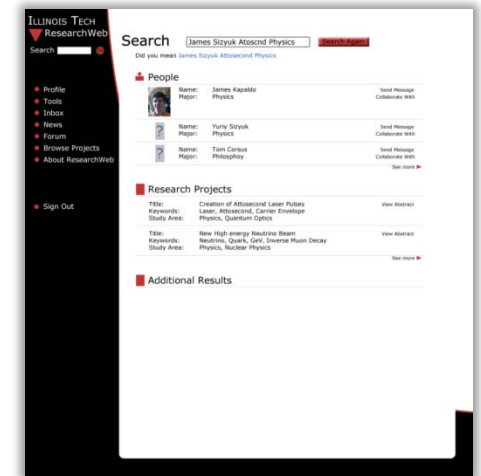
Illinois Tech
ResearchWeb
Search

Profile
Tools
Inbox
News
Forum
Browse Projects
About ResearchWeb

Sign Out

Search James Sizyuk Atoscnd Physics Search Again

Did you mean James Sizyuk Attosecond Physics

People

Name: James Kapaldo
Major: Physics
Send Message
Collaborate With

?
Name: Yuriy Sizyuk
Major: Physics
Send Message
Collaborate With

?
Name: Tom Corsus
Major: Philosphoy
Send Message
Collaborate With

See more

Research Projects

Title: Creation of Attosecond Laser Pulses
Keywords: Laser, Attosecond, Carrier Envelope
Study Area: Physics, Quantum Optics
View Abstract

Title: New High energy Neutrino Beam
Keywords: Neutrino, Quark, GeV, Inverse Muon Decay
Study Area: Physics, Nuclear Physics
View Abstract

See more

Additional Results